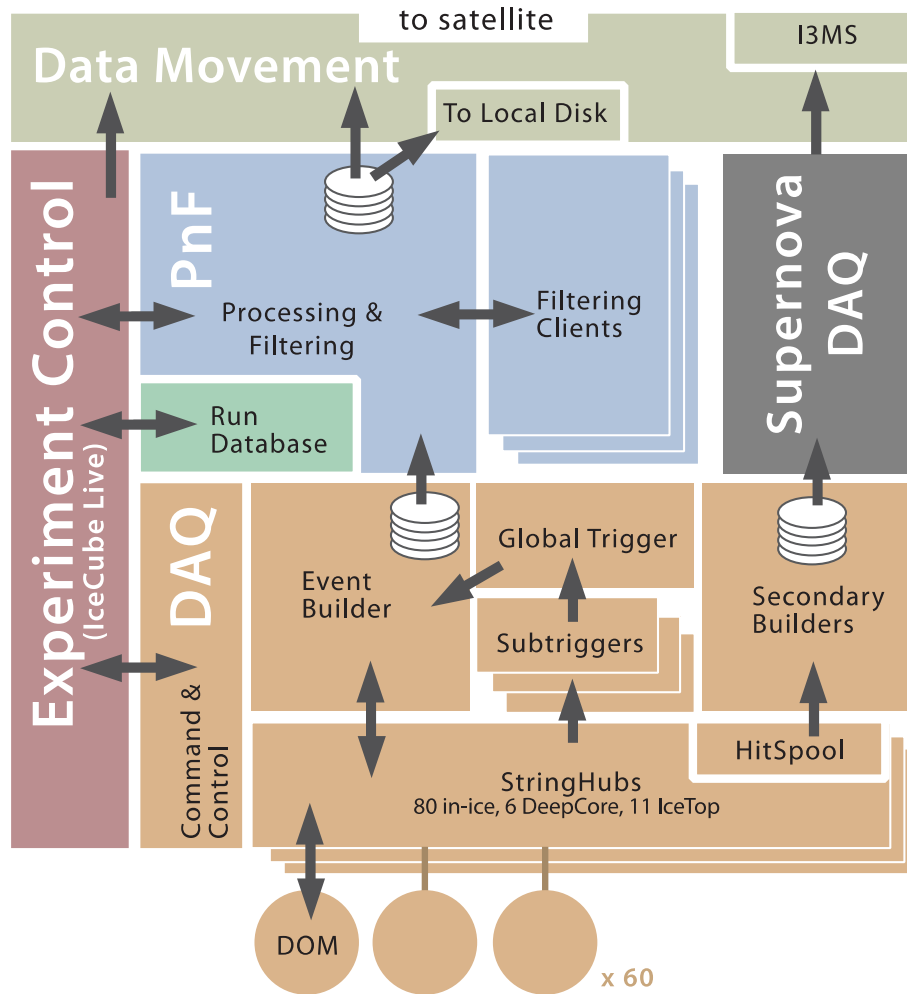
to satellite

I3MS

Data Movement

To Local Disk

Experiment Control
(IceCube Live)

PnF

Processing & Filtering

Filtering Clients

Supernova DAQ

Run Database

DAQ

Command & Control

Event Builder

Global Trigger

Subtriggers

Secondary Builders

HitSpool

StringHubs
80 in-ice, 6 DeepCore, 11 IceTop

DOM

x 60